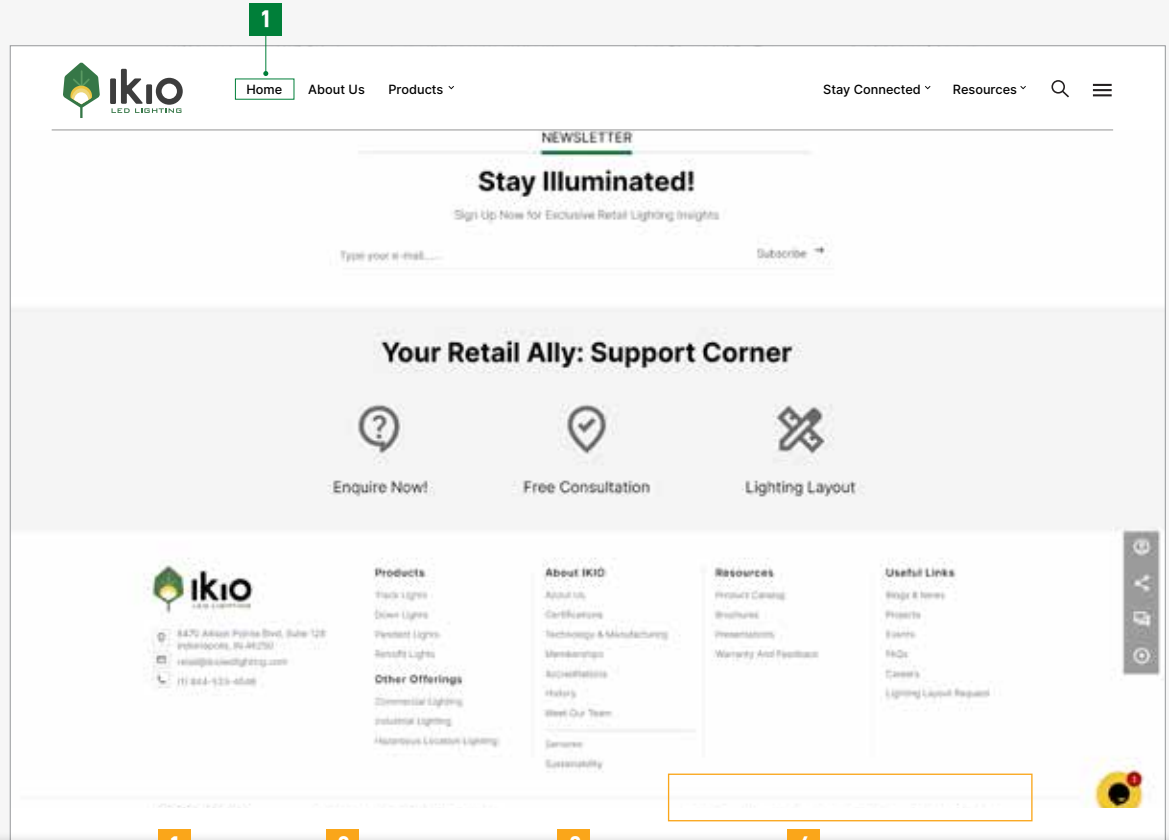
1

IKIO
LED LIGHTING

Home About Us Products ˅ Stay Connected ˅ Resources ˅

NEWSLETTER

Stay Illuminated!

Sign Up Now for Exclusive Retail Lighting Insights

Type your e-mail...... Subscribe →

Your Retail Ally: Support Corner

Enquire Now!

Free Consultation

Lighting Layout

IKIO
LED LIGHTING

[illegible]
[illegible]
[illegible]
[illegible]

Products
Track Lights
Down Lights
Pendant Lights
Retrofit Lights

Other Offerings
Commercial Lighting
Industrial Lighting
Hazardous Location Lighting

About IKIO
About Us
Certifications
Technology & Manufacturing
Memberships
Accreditations
History
Meet Our Team
Services
Sustainability

Resources
Product Catalog
Brochures
Presentations
Warranty And Feedback

Useful Links
Blogs & News
Projects
Events
FAQs
Careers
Lighting Layout Request

1